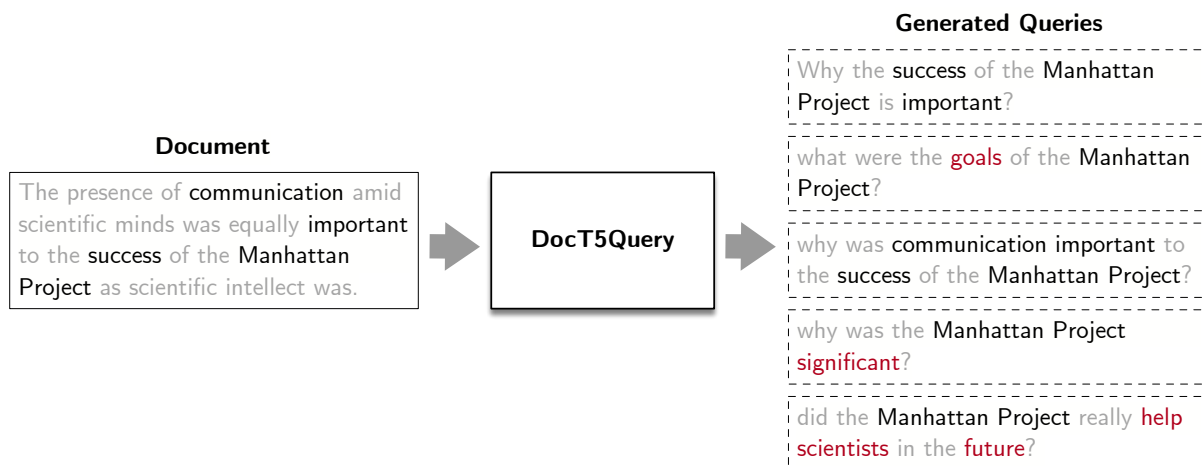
Document

The presence of communication amid scientific minds was equally important to the success of the Manhattan Project as scientific intellect was.

DocT5Query

Generated Queries

Why the success of the Manhattan Project is important?

what were the goals of the Manhattan Project?

why was communication important to the success of the Manhattan Project?

why was the Manhattan Project significant?

did the Manhattan Project really help scientists in the future?